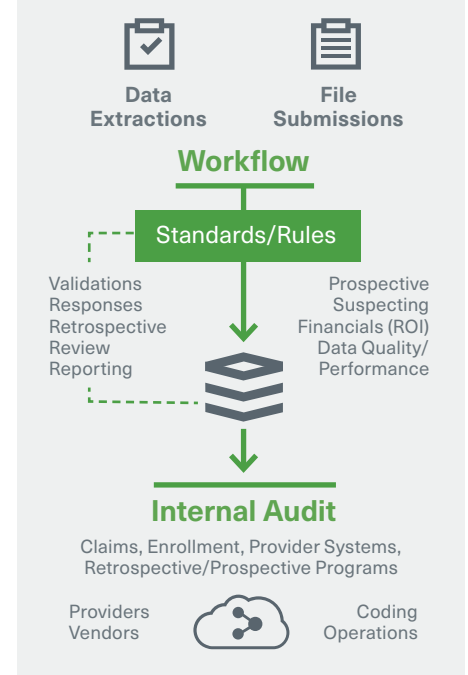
Data Extractions

File Submissions

Workflow

Standards/Rules

Validations
Responses
Retrospective Review
Reporting

Prospective Suspecting
Financials (ROI)
Data Quality/ Performance

Internal Audit

Claims, Enrollment, Provider Systems, Retrospective/Prospective Programs

Providers
Vendors

Coding Operations